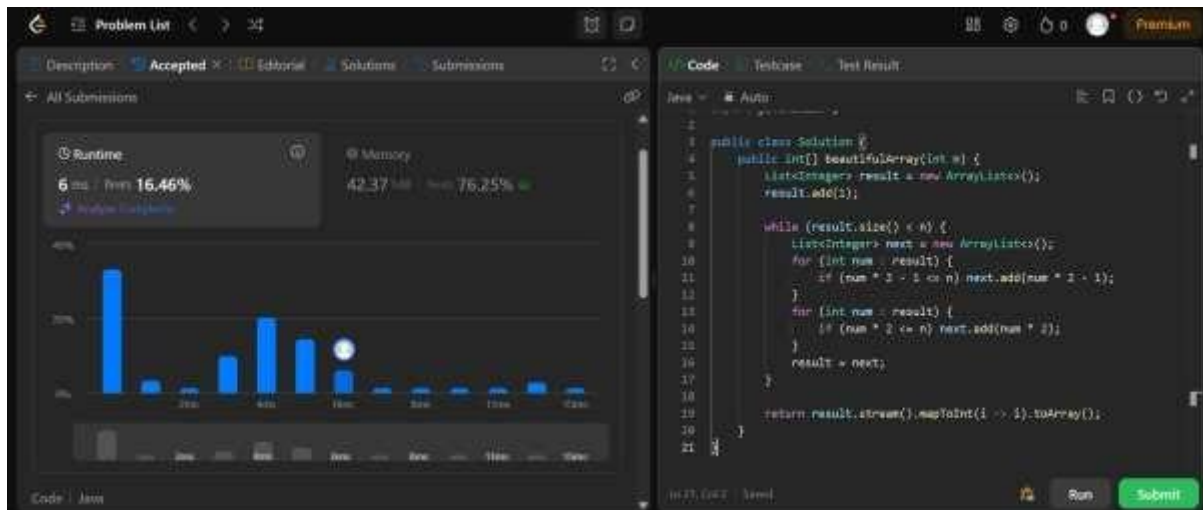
Problem List

Premium

Description | Accepted × | Editorial | Solutions | Submissions

← All Submissions

Runtime

6 ms | Beats 16.46%

Analyze Complexity

Memory

42.37 MB | Beats 76.25%

40%

20%

0%

2ms

4ms

6ms

8ms

11ms

13ms

Code | Java

Code | Testcase | Test Result

Java | Auto

```
2
3 public class Solution {
4     public int[] beautifulArray(int n) {
5         List<Integer> result = new ArrayList<>();
6         result.add(1);
7
8         while (result.size() < n) {
9             List<Integer> next = new ArrayList<>();
10            for (int num : result) {
11                if (num * 2 - 1 <= n) next.add(num * 2 - 1);
12            }
13            for (int num : result) {
14                if (num * 2 <= n) next.add(num * 2);
15            }
16            result = next;
17        }
18
19        return result.stream().mapToInt(i -> i).toArray();
20    }
21 }
```

Ln 21, Col 2 | Saved

Run

Submit